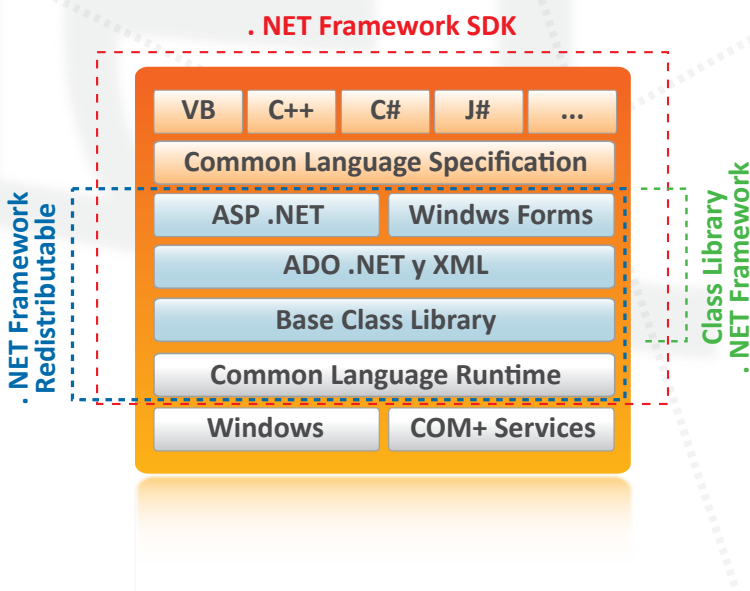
. NET Framework SDK

. NET Framework Redistributable

VB

C++

C#

J#

...

Common Language Specification

ASP .NET

Windws Forms

ADO .NET y XML

Base Class Library

Common Language Runtime

Windows

COM+ Services

Class Library . NET Framework